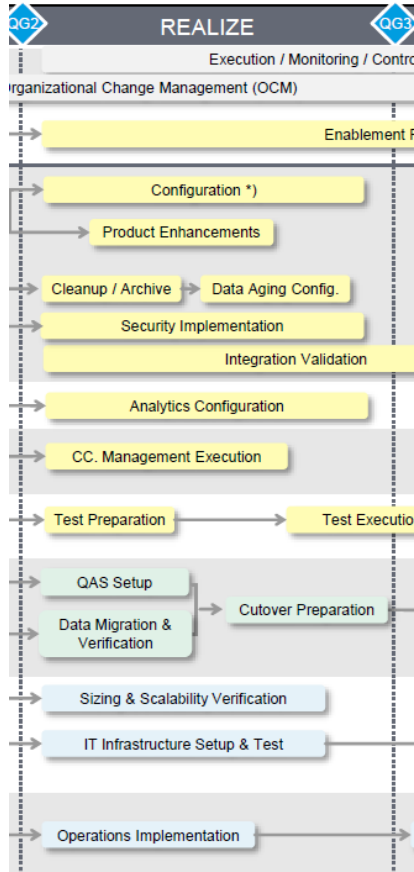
QG2

REALIZE

QG3

Execution / Monitoring / Contro

rganizational Change Management (OCM)

Enablement F

Configuration *)

Product Enhancements

Cleanup / Archive

Data Aging Config.

Security Implementation

Integration Validation

Analytics Configuration

CC. Management Execution

Test Preparation

Test Executio

QAS Setup

Data Migration & Verification

Cutover Preparation

Sizing & Scalability Verification

IT Infrastructure Setup & Test

Operations Implementation